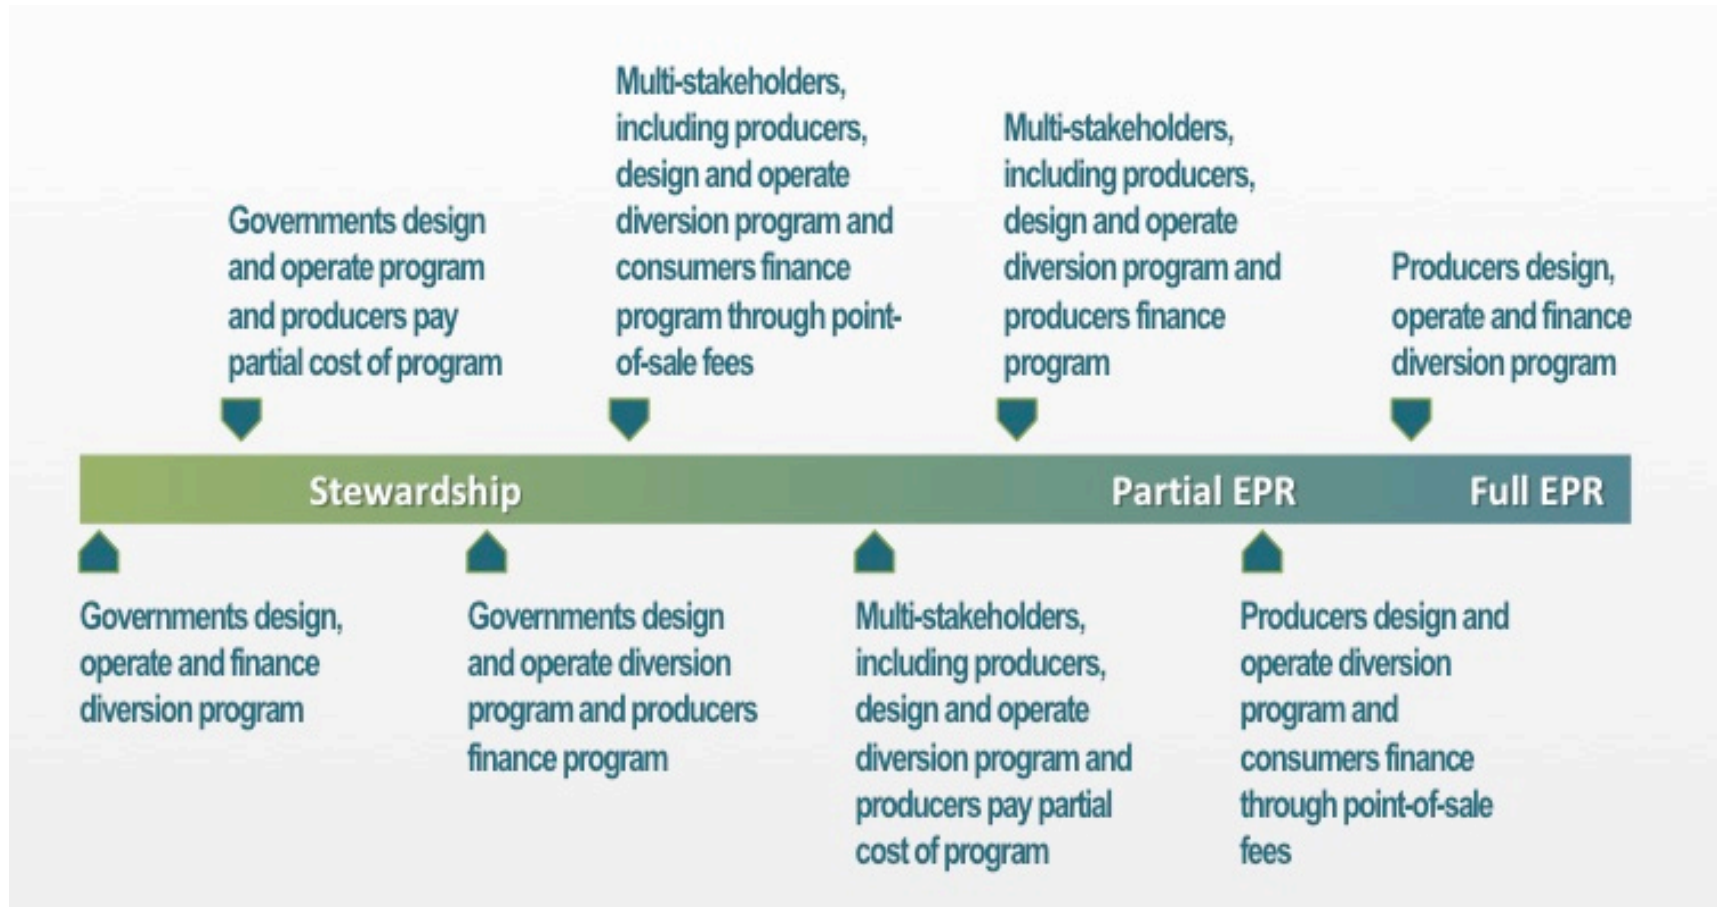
Governments design and operate program and producers pay partial cost of program

Multi-stakeholders, including producers, design and operate diversion program and consumers finance program through point-of-sale fees

Multi-stakeholders, including producers, design and operate diversion program and producers finance program

Producers design, operate and finance diversion program

Stewardship

Partial EPR

Full EPR

Governments design, operate and finance diversion program

Governments design and operate diversion program and producers finance program

Multi-stakeholders, including producers, design and operate diversion program and producers pay partial cost of program

Producers design and operate diversion program and consumers finance through point-of-sale fees